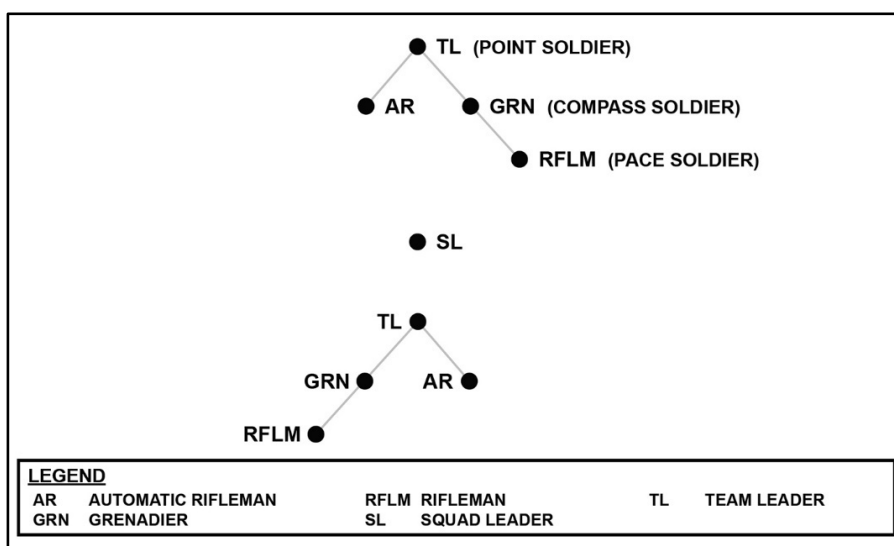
TL (POINT SOLDIER)

AR

GRN (COMPASS SOLDIER)

RFLM (PACE SOLDIER)

SL

TL

GRN

AR

RFLM

LEGEND

| | | | | | |
|---|---|---|---|---|---|
| AR | AUTOMATIC RIFLEMAN | RFLM | RIFLEMAN | TL | TEAM LEADER |
| GRN | GRENADIER | SL | SQUAD LEADER | | |